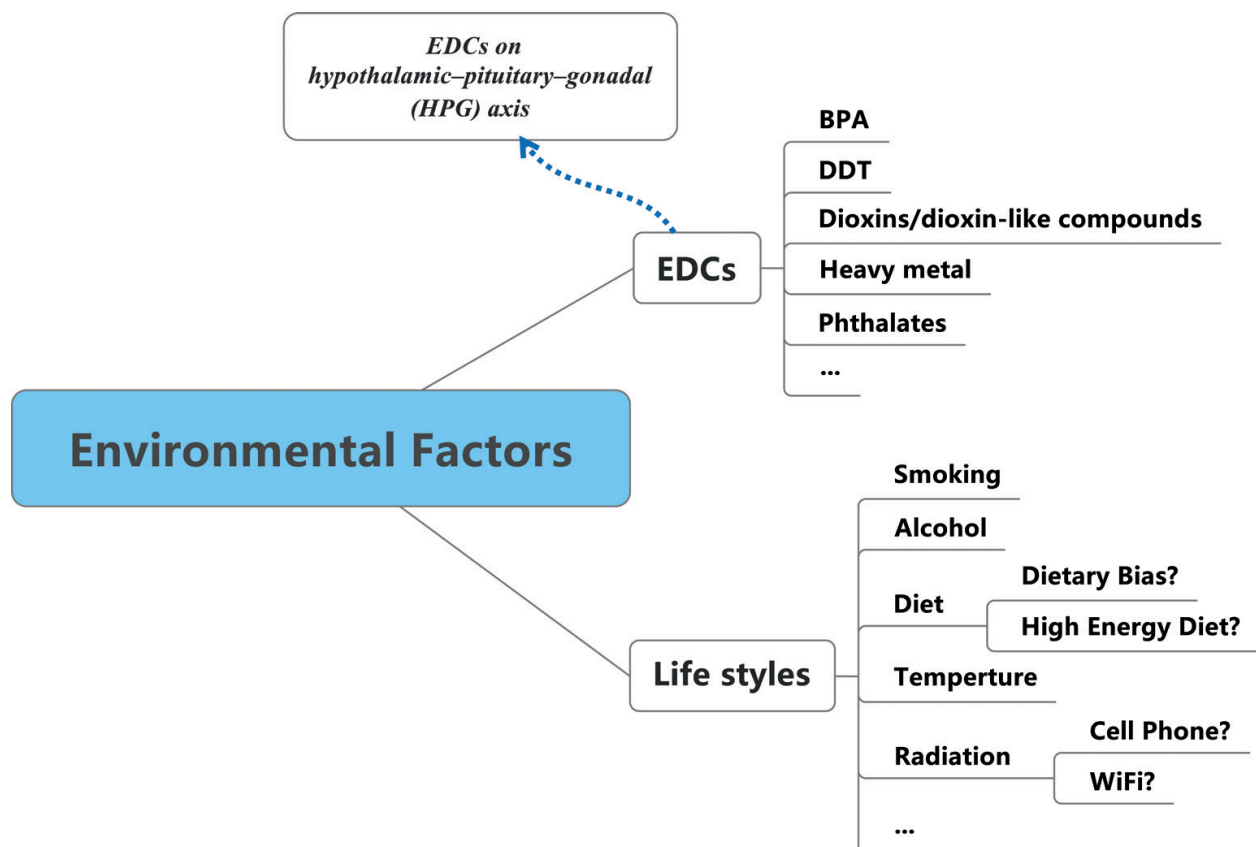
EDCs on hypothalamic–pituitary–gonadal (HPG) axis

EDCs

BPA
DDT
Dioxins/dioxin-like compounds
Heavy metal
Phthalates
...

Environmental Factors

Life styles

Smoking
Alcohol
Diet
Dietary Bias?
High Energy Diet?
Temperture
Radiation
Cell Phone?
WiFi?
...